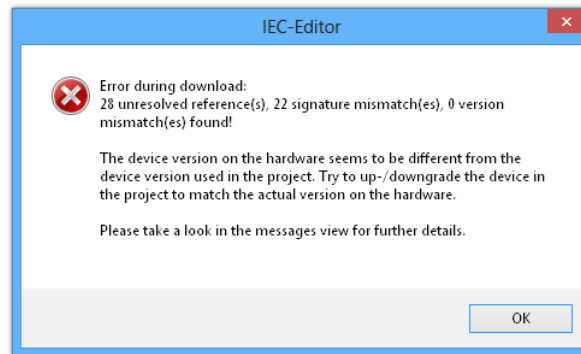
IEC-Editor

Error during download:
28 unresolved reference(s), 22 signature mismatch(es), 0 version mismatch(es) found!

The device version on the hardware seems to be different from the device version used in the project. Try to up-/downgrade the device in the project to match the actual version on the hardware.

Please take a look in the messages view for further details.

OK